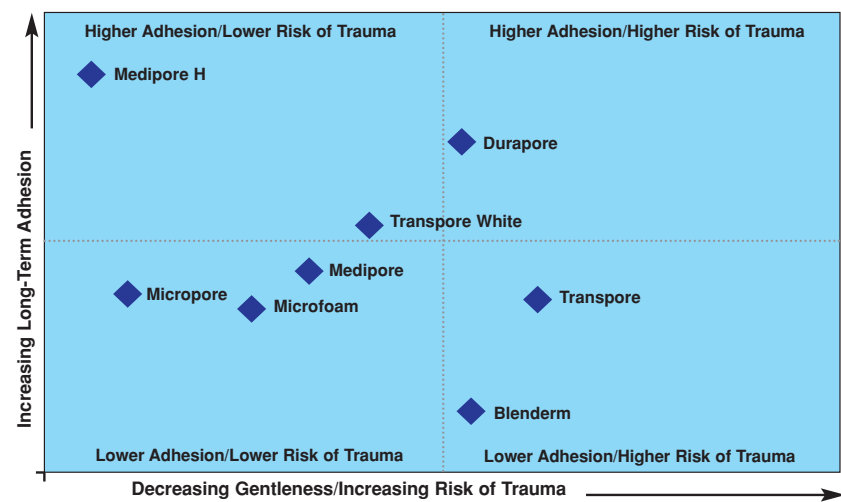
Higher Adhesion/Lower Risk of Trauma

Higher Adhesion/Higher Risk of Trauma

Medipore H

Durapore

Transpore White

Medipore

Micropore

Microfoam

Transpore

Blenderm

Lower Adhesion/Lower Risk of Trauma

Lower Adhesion/Higher Risk of Trauma

Increasing Long-Term Adhesion

Decreasing Gentleness/Increasing Risk of Trauma